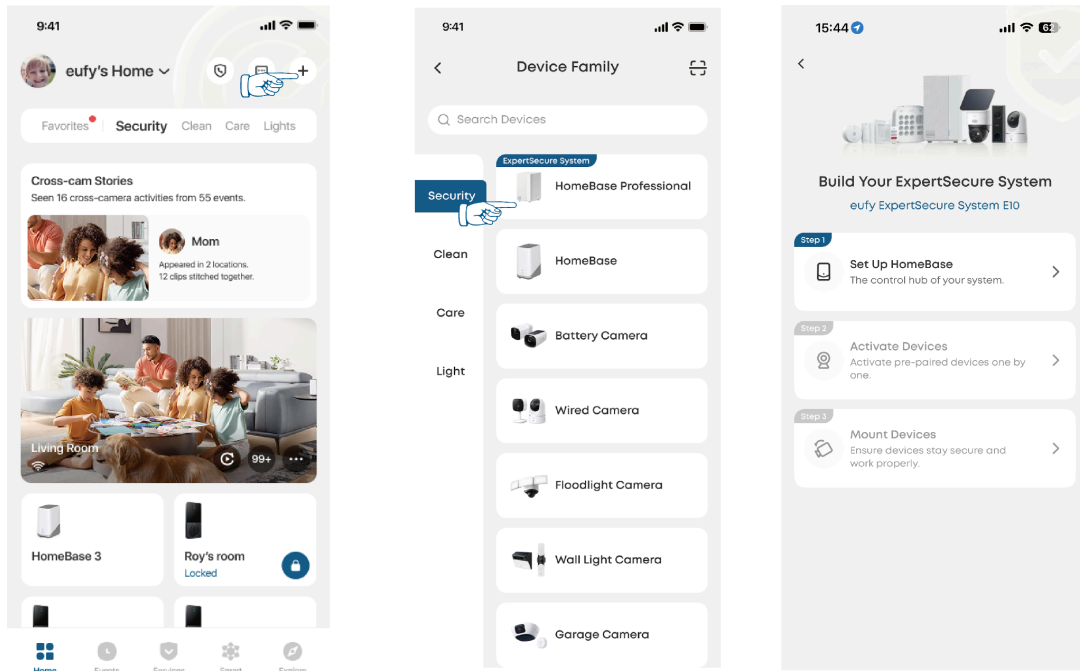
9:41

eufy's Home

Favorites Security Clean Care Lights

Cross-cam Stories

Seen 16 cross-camera activities from 55 events.

Mom

Appeared in 2 locations. 12 clips stitched together.

Living Room

99+

HomeBase 3

Roy's room

Locked

Home Events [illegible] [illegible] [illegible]

9:41

Device Family

Search Devices

Security

Clean

Care

Light

ExpertSecure System

HomeBase Professional

HomeBase

Battery Camera

Wired Camera

Floodlight Camera

Wall Light Camera

Garage Camera

15:44

Build Your ExpertSecure System

eufy ExpertSecure System E10

Step 1

Set Up HomeBase

The control hub of your system.

Step 2

Activate Devices

Activate pre-paired devices one by one.

Step 3

Mount Devices

Ensure devices stay secure and work properly.